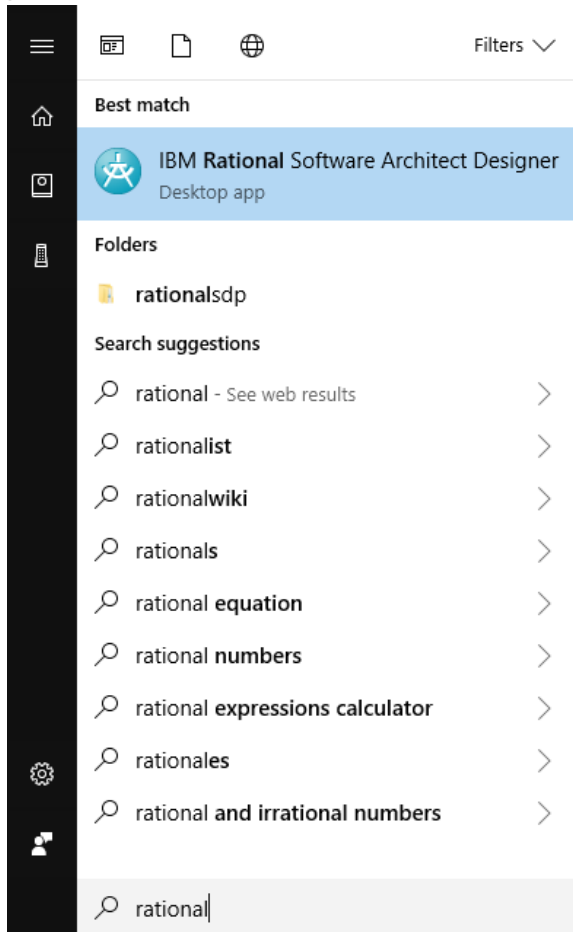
Filters

Best match

IBM Rational Software Architect Designer
Desktop app

Folders

rationalsdp

Search suggestions

rational - See web results

rationalist

rationalwiki

rationals

rational equation

rational numbers

rational expressions calculator

rationales

rational and irrational numbers

rational